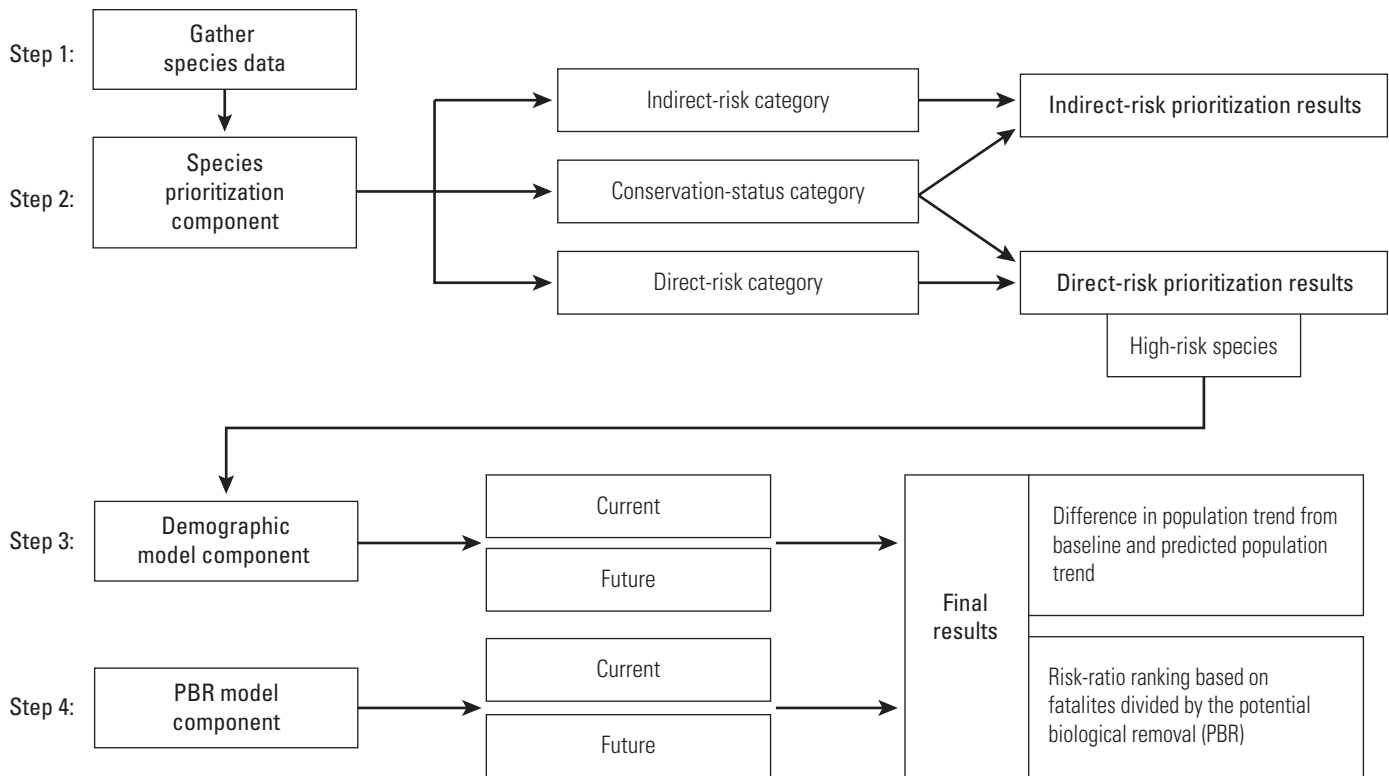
Step 1:

Gather species data

Step 2:

Species prioritization component

Indirect-risk category

Conservation-status category

Direct-risk category

Indirect-risk prioritization results

Direct-risk prioritization results

High-risk species

Step 3:

Demographic model component

Current

Future

Step 4:

PBR model component

Current

Future

Final results

Difference in population trend from baseline and predicted population trend

Risk-ratio ranking based on fatalites divided by the potential biological removal (PBR)